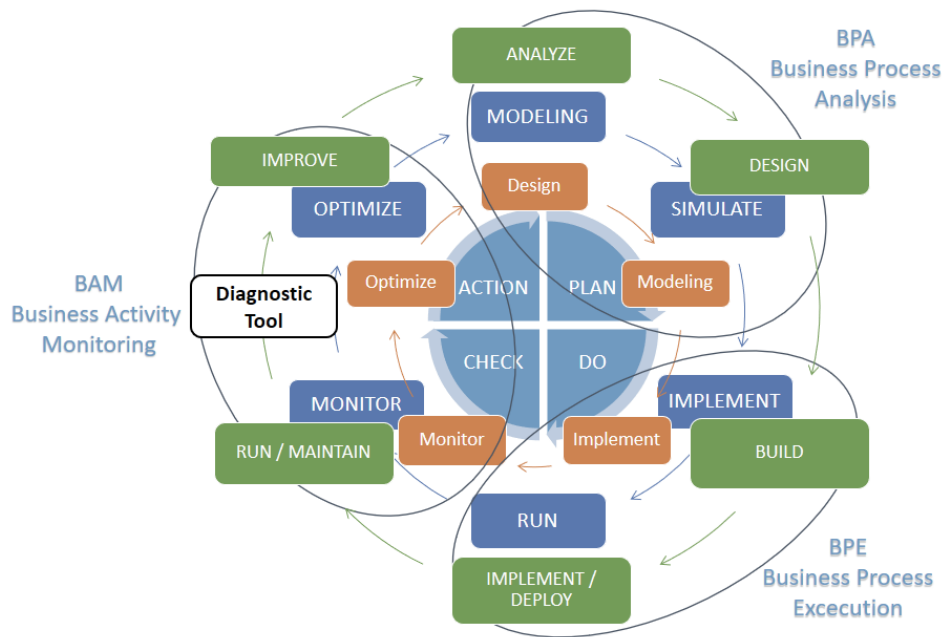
ANALYZE

BPA
Business Process
Analysis

MODELING

IMPROVE

DESIGN

Design

OPTIMIZE

SIMULATE

BAM
Business Activity
Monitoring

Diagnostic Tool

Optimize

ACTION

PLAN

Modeling

CHECK

DO

MONITOR

IMPLEMENT

RUN / MAINTAIN

Monitor

Implement

BUILD

RUN

BPE
Business Process
Excecution

IMPLEMENT / DEPLOY